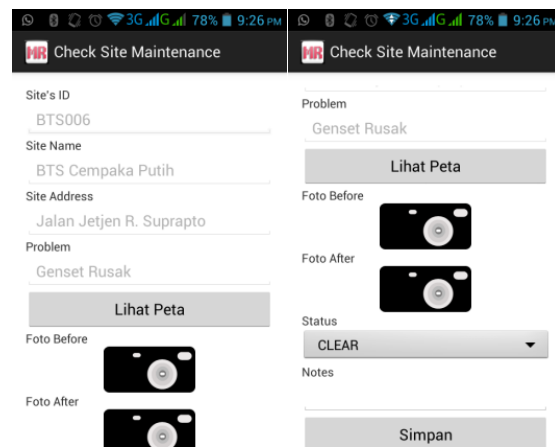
3G 78% 9:26 PM
MR Check Site Maintenance
Site's ID
BTS006
Site Name
BTS Cempaka Putih
Site Address
Jalan Jetjen R. Suprapto
Problem
Genset Rusak
Lihat Peta
Foto Before
Foto After

3G 78% 9:26 PM
MR Check Site Maintenance
Problem
Genset Rusak
Lihat Peta
Foto Before
Foto After
Status
CLEAR
Notes
Simpan